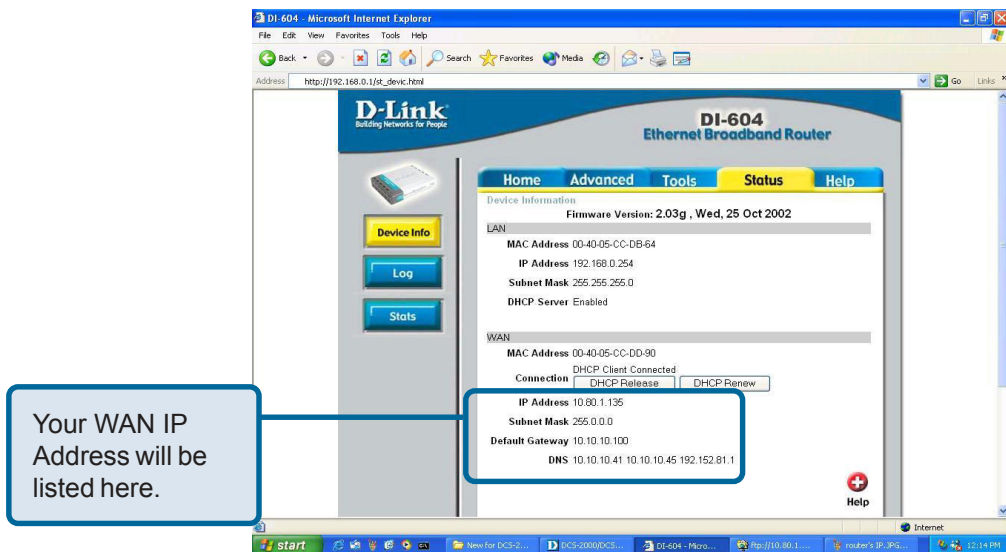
DI-604 - Microsoft Internet Explorer
File Edit View Favorites Tools Help
Back Search Favorites Media
Address http://192.168.0.1/st_devic.html
Go Links

D-Link
Building Networks for People
DI-604
Ethernet Broadband Router

Home Advanced Tools Status Help

Device Info
Log
Stats

Device Information
Firmware Version: 2.03g , Wed, 25 Oct 2002
LAN
MAC Address 00-40-05-CC-DB-64
IP Address 192.168.0.254
Subnet Mask 255.255.255.0
DHCP Server Enabled

WAN
MAC Address 00-40-05-CC-DD-90
Connection DHCP Client Connected
DHCP Release DHCP Renew
IP Address 10.80.1.135
Subnet Mask 255.0.0.0
Default Gateway 10.10.10.100
DNS 10.10.10.41 10.10.10.45 192.152.81.1

Help

Your WAN IP Address will be listed here.

Internet
start New for DCS-2... DCS-2000/DCS... DI-604 - Micro... ftp://10.80.1.... router's IP.JPG... 12:14 PM